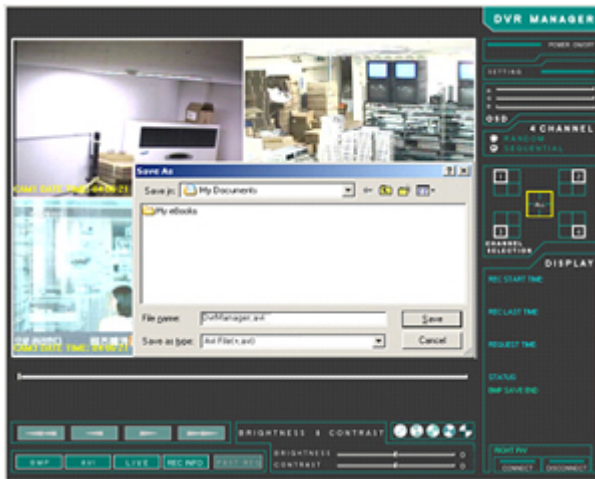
DVR MANAGER

POWER ON/OFF

SETTING

OSD

4 CHANNEL

RANDOM

SEQUENTIAL

1

2

3

4

ALL

CHANNEL SELECTION

DISPLAY

REC START TIME

REC LAST TIME

REQUEST TIME

STATUS

BMP SAVE END

Save As

Save in: My Documents

My eBooks

File name: DvrManager.avi

Save as type: Avi File(*.avi)

Save

Cancel

BRIGHTNESS & CONTRAST

BRIGHTNESS

CONTRAST

BMP

AVI

LIVE

REC INFO

RIGHT PW

CONNECT

DISCONNECT